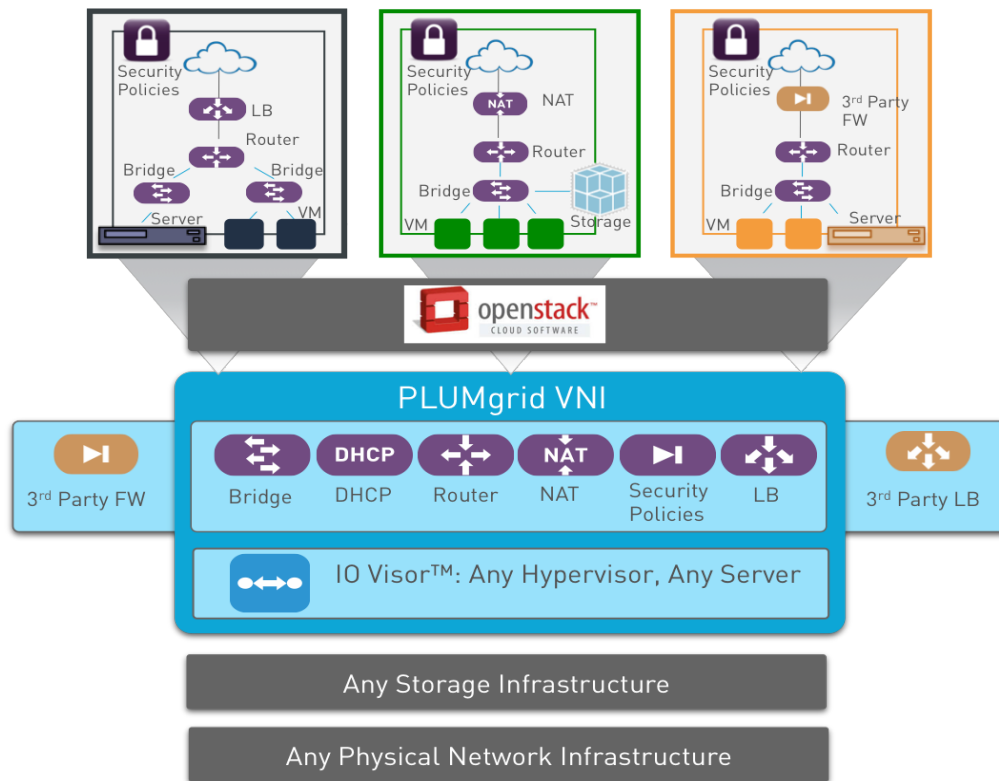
Security Policies

LB

Router

Bridge

Bridge

Server

VM

Security Policies

NAT

NAT

Router

Bridge

Storage

VM

Security Policies

3$^{rd}$ Party FW

Router

Bridge

VM

Server

openstack
CLOUD SOFTWARE

PLUMgrid VNI

3$^{rd}$ Party FW

Bridge

DHCP

DHCP

Router

NAT

NAT

Security Policies

LB

3$^{rd}$ Party LB

IO Visor™: Any Hypervisor, Any Server

Any Storage Infrastructure

Any Physical Network Infrastructure